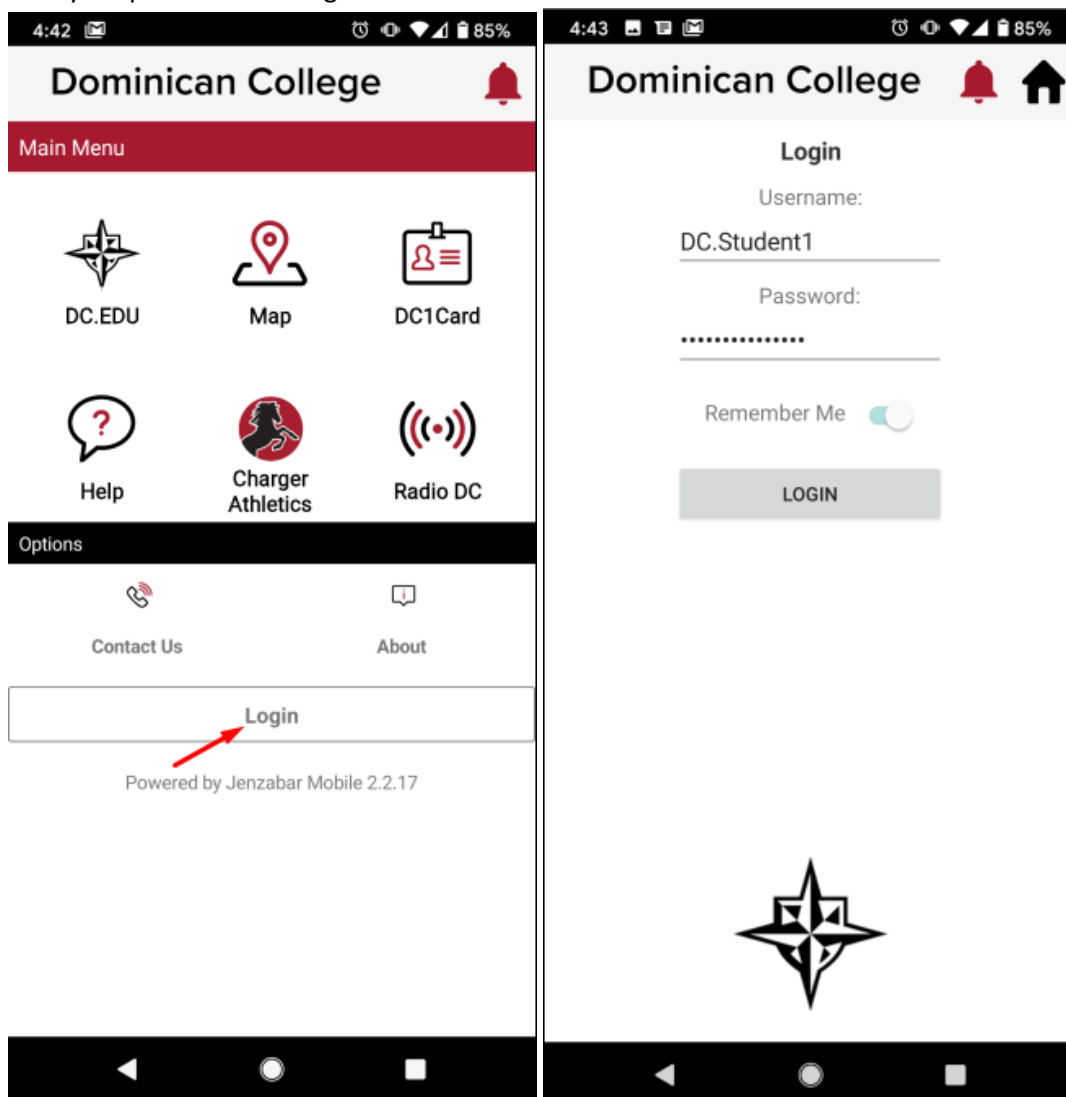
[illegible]

4:42 85%

Dominican College

Main Menu

DC.EDU

Map

DC1Card

Help

Charger Athletics

Radio DC

Options

Contact Us

About

Login

Powered by Jenzabar Mobile 2.2.17

4:43 85%

Dominican College

Login

Username:

DC.Student1

Password:

•••••••••••••••

Remember Me

LOGIN